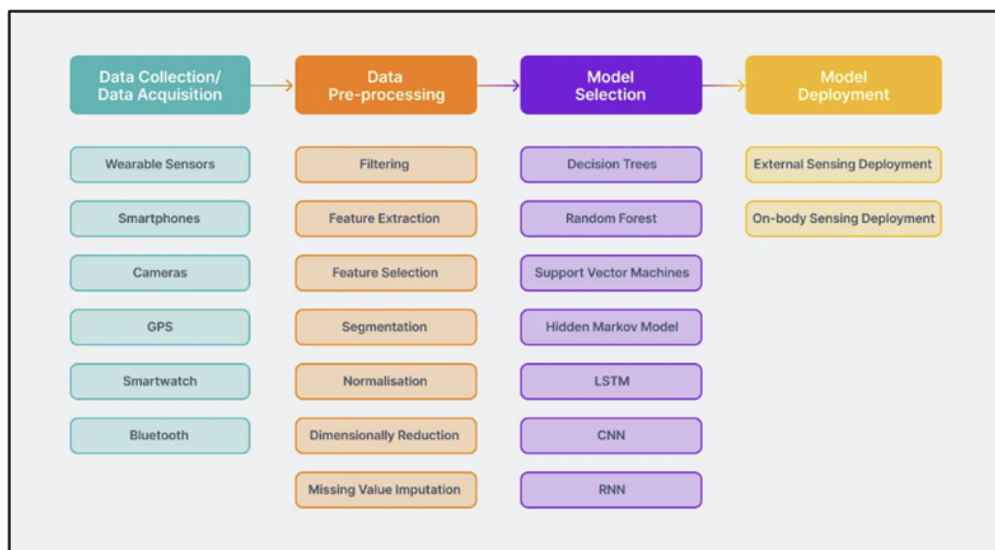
Data Collection/ Data Acquisition

Wearable Sensors

Smartphones

Cameras

GPS

Smartwatch

Bluetooth

Data Pre-processing

Filtering

Feature Extraction

Feature Selection

Segmentation

Normalisation

Dimensionally Reduction

Missing Value Imputation

Model Selection

Decision Trees

Random Forest

Support Vector Machines

Hidden Markov Model

LSTM

CNN

RNN

Model Deployment

External Sensing Deployment

On-body Sensing Deployment